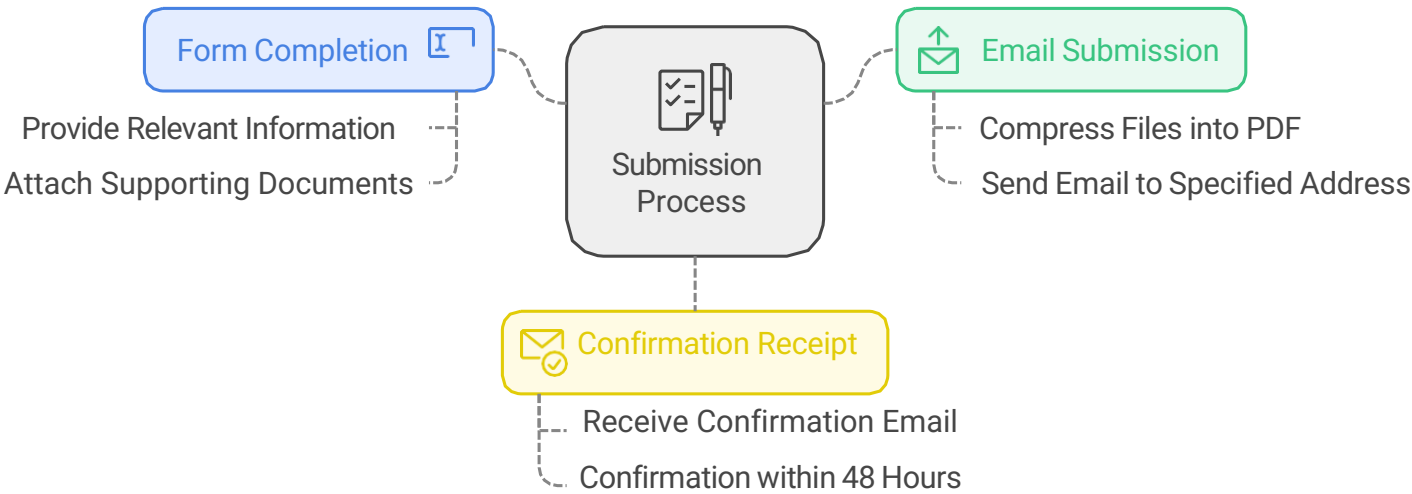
Submission Process

Form Completion

Provide Relevant Information

Attach Supporting Documents

Email Submission

Compress Files into PDF

Send Email to Specified Address

Confirmation Receipt

Receive Confirmation Email

Confirmation within 48 Hours